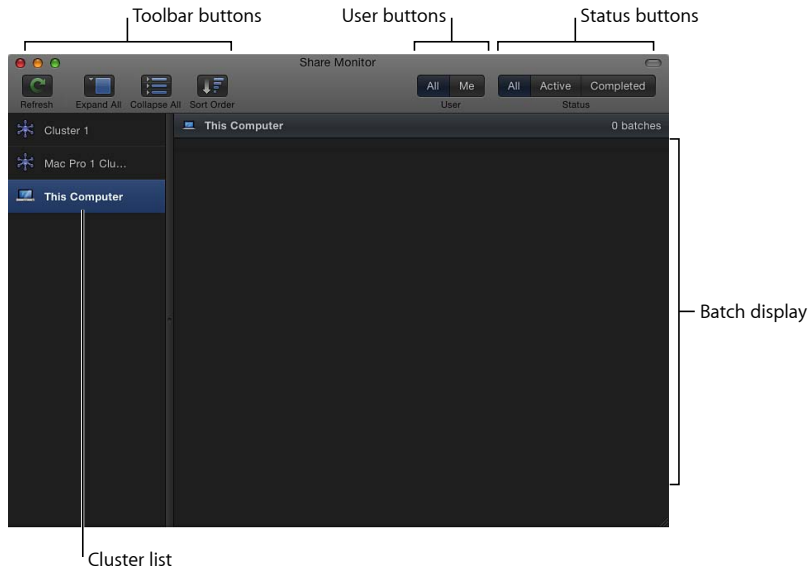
Toolbar buttons

User buttons

Status buttons

Share Monitor

Refresh Expand All Collapse All Sort Order

All Me
User

All Active Completed
Status

Cluster 1

Mac Pro 1 Clu...

This Computer

This Computer

0 batches

Batch display

Cluster list